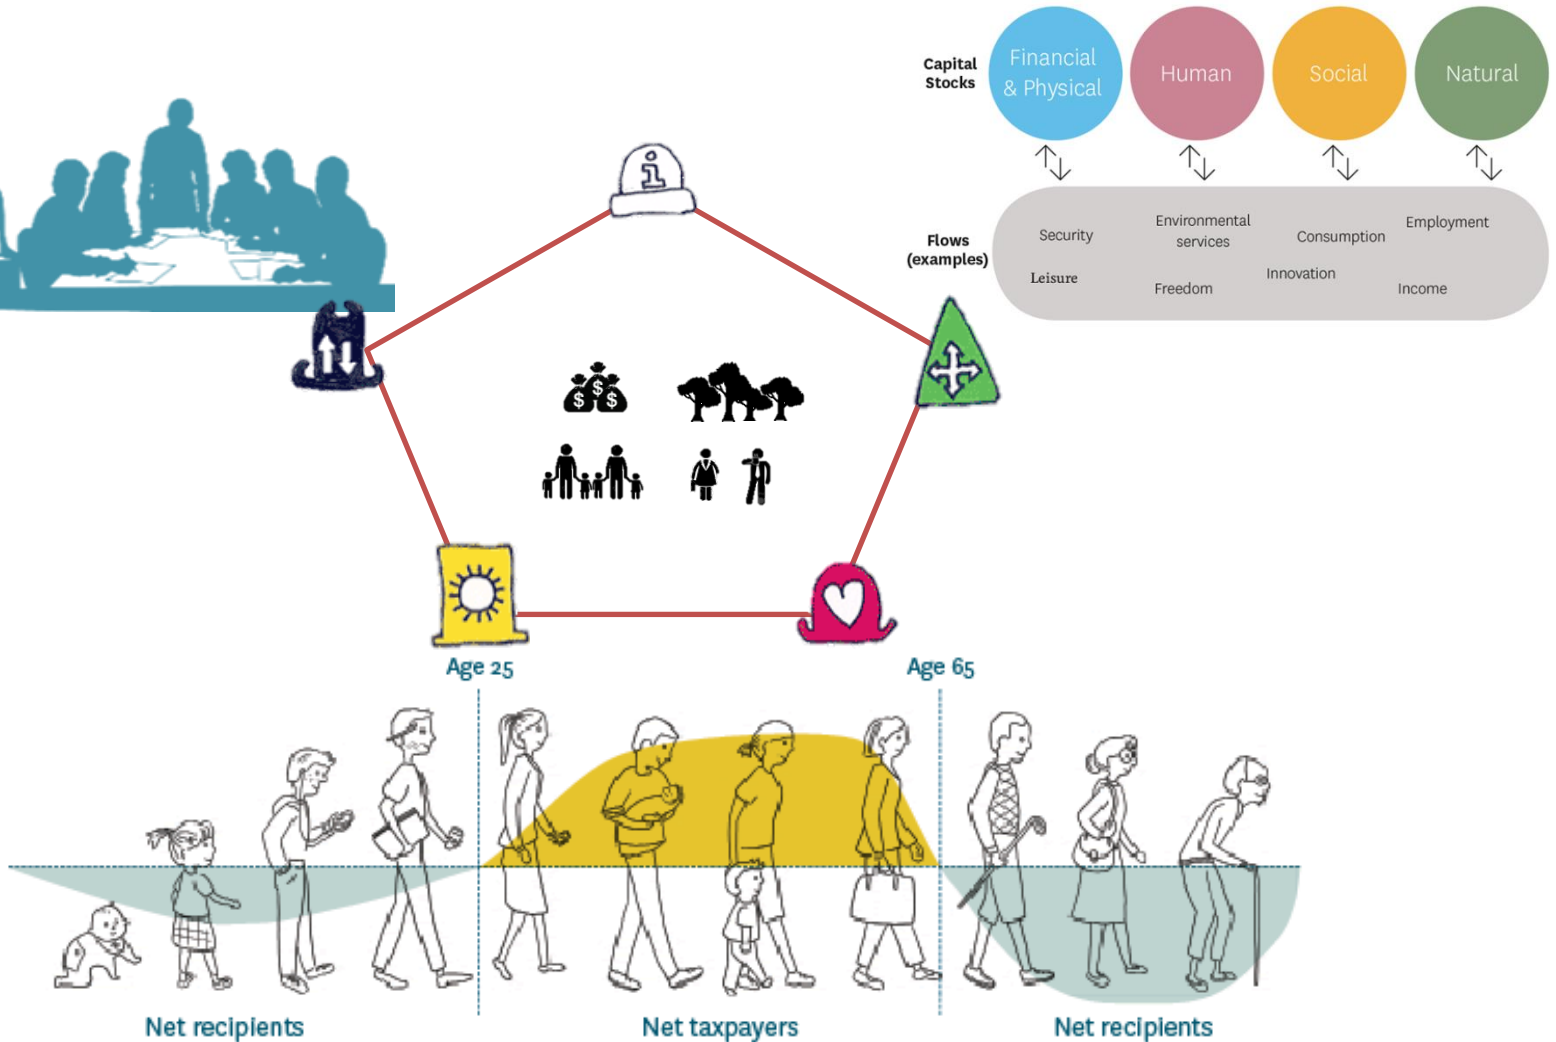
Capital Stocks

Financial & Physical

Human

Social

Natural

Flows (examples)

Security

Leisure

Environmental services

Freedom

Consumption

Innovation

Employment

Income

Age 25

Age 65

Net recipients

Net taxpayers

Net recipients